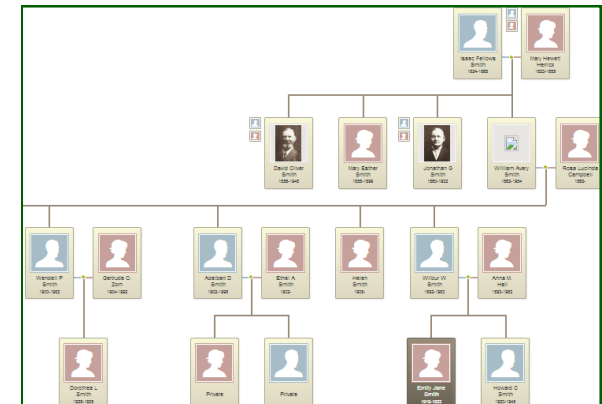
Isaac Fellows Smith
1824-1903

Mary Hewett Herrick
1822-1903

David Oliver Smith
1856-1946

Mary Esther Smith
1858-1899

Jonathan G Smith
1860-1932

William Avery Smith
1862-1934

Rosa Lucinda Campbell
1863-

Wendell P Smith
1900-1955

Gertrude O. Zorn
1904-1992

Adelbert D Smith
1903-1989

Ethel A Smith
1903-

Helen Smith
1905-

Wilbur W Smith
1902-1983

Anna M. Hall
1902-1983

Dorothea L Smith
1929-1933

Private

Private

Emily Jane Smith
1919-1933

Howard C Smith
1921-1945